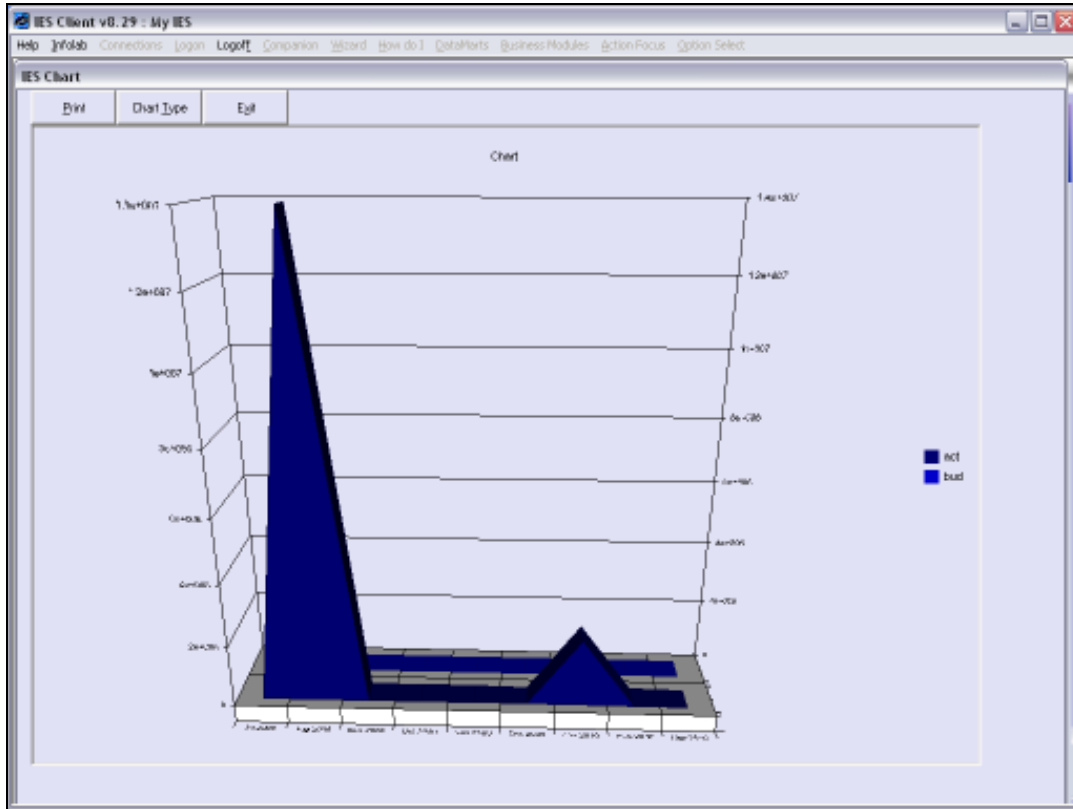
IES Client v8.29 : My IES

Help Infolab Connections Logon Logoff Companion Wizard How do I DataMarts Business Modules Action Focus Option Select

IES Chart

Print Chart Type Exit

Chart

1.4e+007
1.2e+007
1e+007
8e+006
6e+006
4e+006
2e+006
0

1.4e+007
1.2e+007
1e+007
8e+006
6e+006
4e+006
2e+006
0

act
bud

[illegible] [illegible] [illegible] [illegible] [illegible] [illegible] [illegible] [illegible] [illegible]